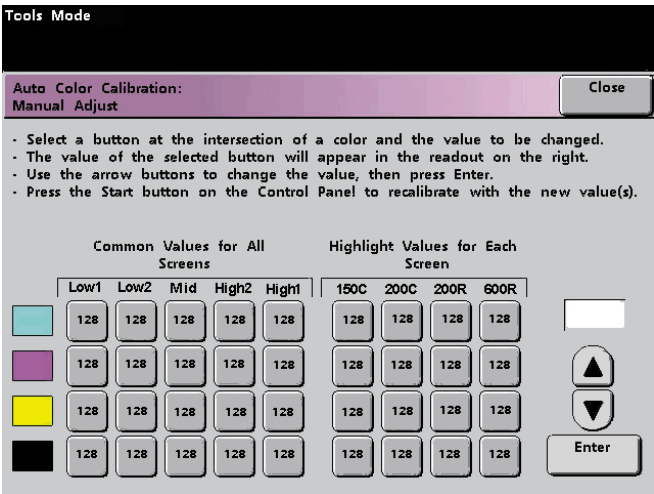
Tools Mode

Auto Color Calibration:
Manual Adjust

Close

- Select a button at the intersection of a color and the value to be changed.
- The value of the selected button will appear in the readout on the right.
- Use the arrow buttons to change the value, then press Enter.
- Press the Start button on the Control Panel to recalibrate with the new value(s).

Common Values for All Screens

Highlight Values for Each Screen

| Low1 | Low2 | Mid | High2 | High1 | 150C | 200C | 200R | 600R |
|---|---|---|---|---|---|---|---|---|
| 128 | 128 | 128 | 128 | 128 | 128 | 128 | 128 | 128 |
| 128 | 128 | 128 | 128 | 128 | 128 | 128 | 128 | 128 |
| 128 | 128 | 128 | 128 | 128 | 128 | 128 | 128 | 128 |
| 128 | 128 | 128 | 128 | 128 | 128 | 128 | 128 | 128 |

Enter